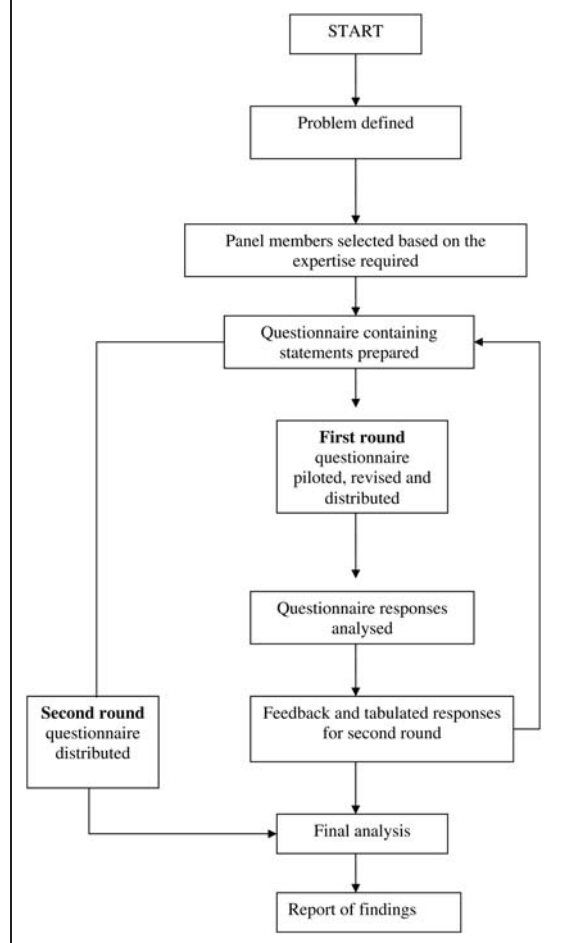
START

Problem defined

Panel members selected based on the expertise required

Questionnaire containing statements prepared

First round questionnaire piloted, revised and distributed

Questionnaire responses analysed

Second round questionnaire distributed

Feedback and tabulated responses for second round

Final analysis

Report of findings